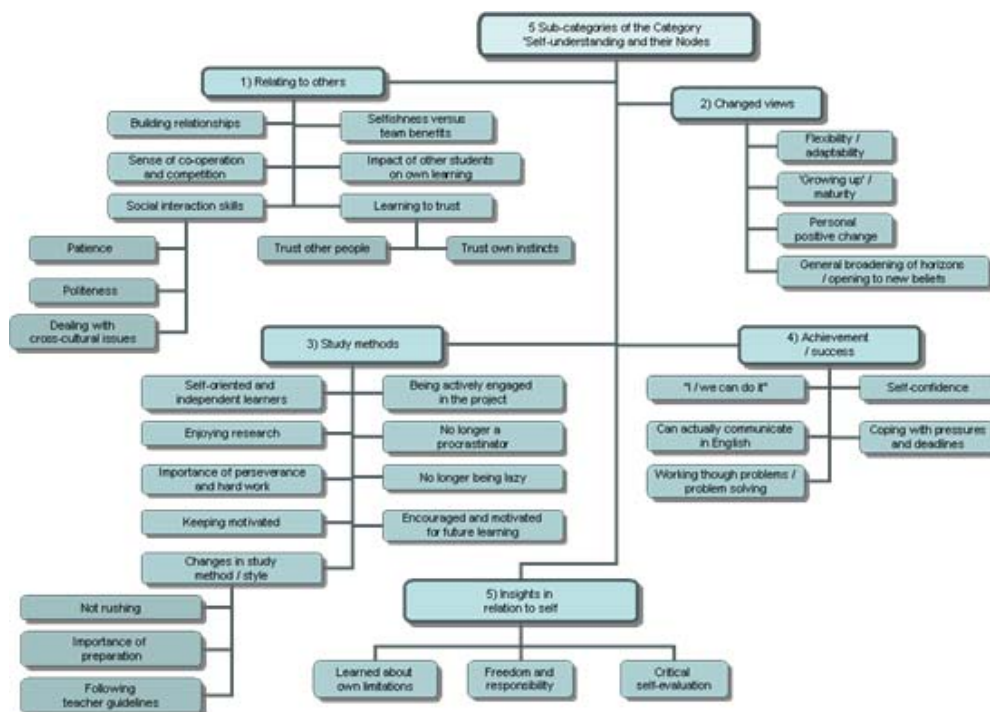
5 Sub-categories of the Category "Self-understanding and their Nodes

1) Relating to others

Building relationships

Selfishness versus team benefits

Sense of co-operation and competition

Impact of other students on own learning

Social interaction skills

Learning to trust

Trust other people

Trust own instincts

Patience

Politeness

Dealing with cross-cultural issues

2) Changed views

Flexibility / adaptability

'Growing up' / maturity

Personal positive change

General broadening of horizons / opening to new beliefs

3) Study methods

Self-oriented and independent learners

Being actively engaged in the project

Enjoying research

No longer a procrastinator

Importance of perseverance and hard work

No longer being lazy

Keeping motivated

Encouraged and motivated for future learning

Changes in study method / style

Not rushing

Importance of preparation

Following teacher guidelines

4) Achievement / success

"I / we can do it"

Self-confidence

Can actually communicate in English

Coping with pressures and deadlines

Working though problems / problem solving

5) Insights in relation to self

Learned about own limitations

Freedom and responsibility

Critical self-evaluation